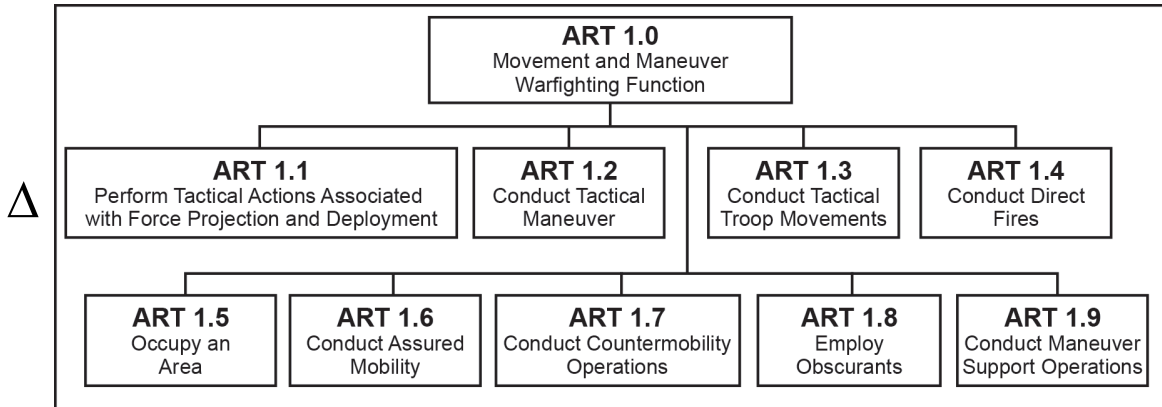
ART 1.0
Movement and Maneuver Warfighting Function

$\Delta$

ART 1.1
Perform Tactical Actions Associated with Force Projection and Deployment

ART 1.2
Conduct Tactical Maneuver

ART 1.3
Conduct Tactical Troop Movements

ART 1.4
Conduct Direct Fires

ART 1.5
Occupy an Area

ART 1.6
Conduct Assured Mobility

ART 1.7
Conduct Countermobility Operations

ART 1.8
Employ Obscurants

ART 1.9
Conduct Maneuver Support Operations